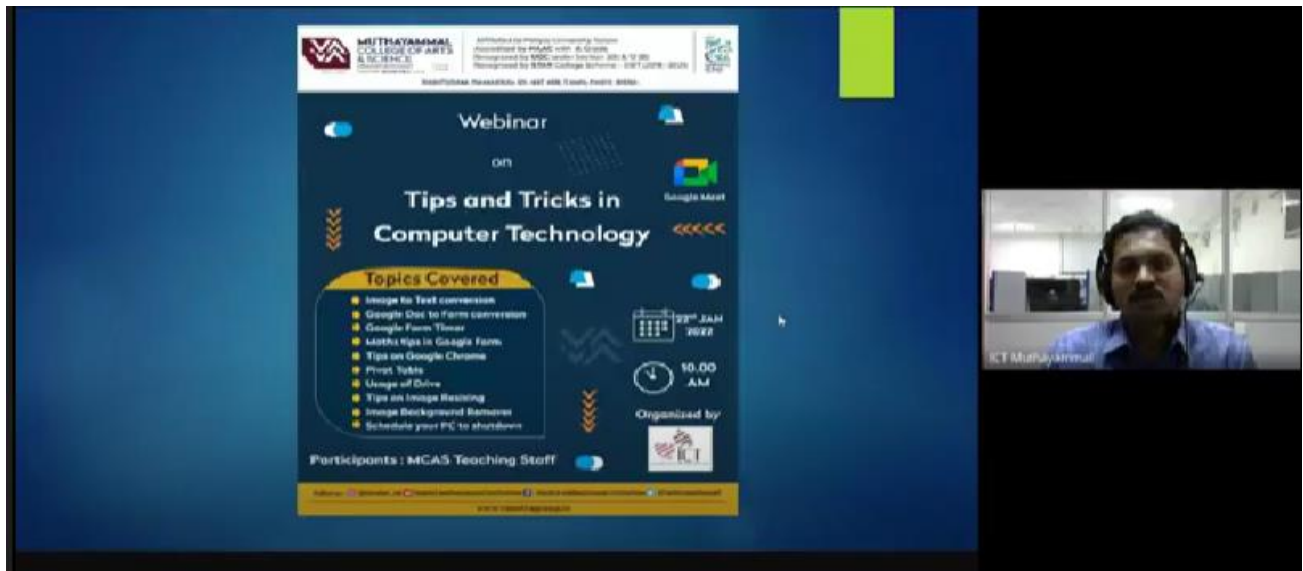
MUTHAYAMMAL COLLEGE OF ARTS & SCIENCE

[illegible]

Webinar

on

Tips and Tricks in Computer Technology

Google Meet

Topics Covered

- Image to Text conversion
- Google Doc to Form conversion
- Google Form Timer
- Maths tips in Google Form
- Tips on Google Chrome
- Pivot Table
- Usage of Drive
- Tips on Image Resizing
- Image Background Remover
- Schedule your PC to shutdown

22nd JAN 2022

10.00 AM

Organized by

ICT

Participants : MCAS Teaching Staff

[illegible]

ICT Muthayammal